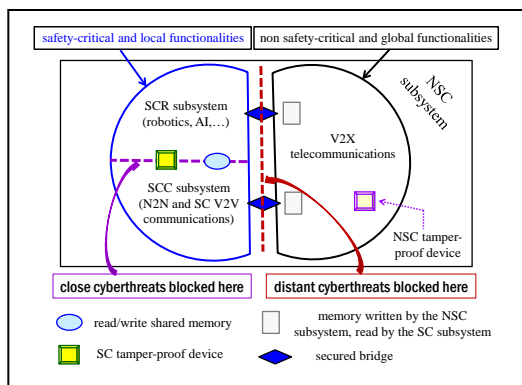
safety-critical and local functionalities

non safety-critical and global functionalities

NSC subsystem

SCR subsystem (robotics, AI,…)

V2X telecommunications

SCC subsystem (N2N and SC V2V communications)

NSC tamper-proof device

close cyberthreats blocked here

distant cyberthreats blocked here

read/write shared memory

memory written by the NSC subsystem, read by the SC subsystem

SC tamper-proof device

secured bridge